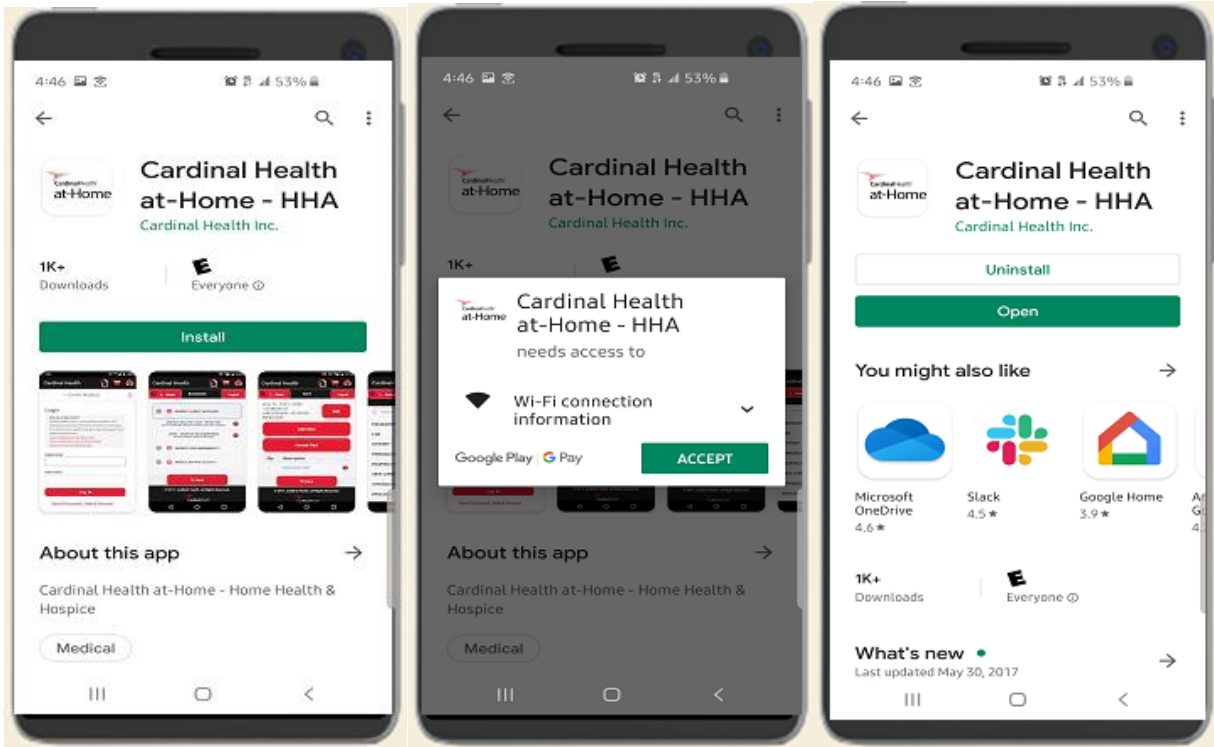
4:46 53%

Cardinal Health at-Home

Cardinal Health at-Home - HHA

Cardinal Health Inc.

1K+
Downloads

E
Everyone

Install

About this app

Cardinal Health at-Home - Home Health & Hospice

Medical

4:46 53%

Cardinal Health at-Home

Cardinal Health at-Home - HHA

Cardinal Health Inc.

1K+

E

Cardinal Health at-Home

Cardinal Health at-Home - HHA

needs access to

Wi-Fi connection information

Google Play | G Pay

ACCEPT

About this app

Cardinal Health at-Home - Home Health & Hospice

Medical

4:46 53%

Cardinal Health at-Home

Cardinal Health at-Home - HHA

Cardinal Health Inc.

Uninstall

Open

You might also like

Microsoft OneDrive
4.6★

Slack
4.5★

Google Home
3.9★

1K+
Downloads

E
Everyone

What's new •
Last updated May 30, 2017